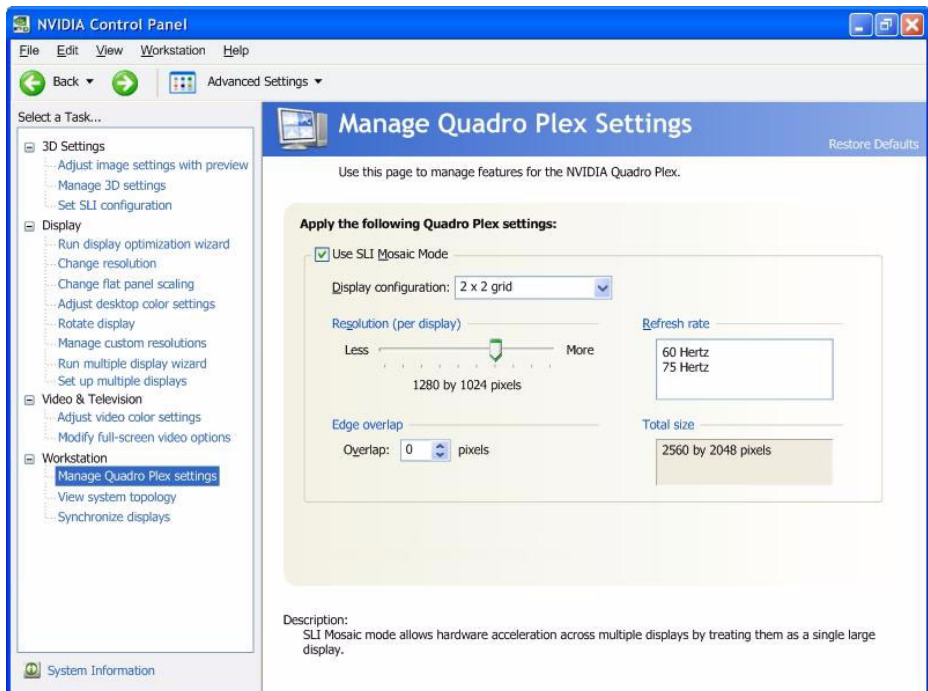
NVIDIA Control Panel

File Edit View Workstation Help

Back Advanced Settings

Select a Task...

3D Settings
Adjust image settings with preview
Manage 3D settings
Set SLI configuration
Display
Run display optimization wizard
Change resolution
Change flat panel scaling
Adjust desktop color settings
Rotate display
Manage custom resolutions
Run multiple display wizard
Set up multiple displays
Video & Television
Adjust video color settings
Modify full-screen video options
Workstation
Manage Quadro Plex settings
View system topology
Synchronize displays

System Information

Manage Quadro Plex Settings

Restore Defaults

Use this page to manage features for the NVIDIA Quadro Plex.

Apply the following Quadro Plex settings:

Use SLI Mosaic Mode

Display configuration: 2 x 2 grid

Resolution (per display)

Less More

1280 by 1024 pixels

Refresh rate

60 Hertz
75 Hertz

Edge overlap

Overlap: 0 pixels

Total size

2560 by 2048 pixels

Description:
SLI Mosaic mode allows hardware acceleration across multiple displays by treating them as a single large display.